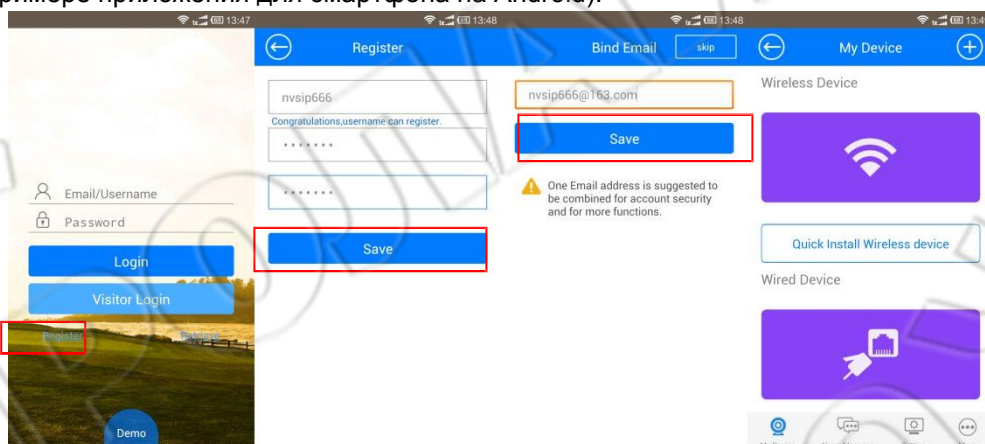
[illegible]римере приложения для смартфона на Android).

13:47

Email/Username

Password

Login

Visitor Login

Register

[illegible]

Demo

13:48

Register

nvsip666

Congratulations,username can register.

·······

·······

Save

13:48

Bind Email

skip

nvsip666@163.com

Save

One Email address is suggested to be combined for account security and for more functions.

13:4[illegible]

My Device

Wireless Device

Quick Install Wireless device

Wired Device